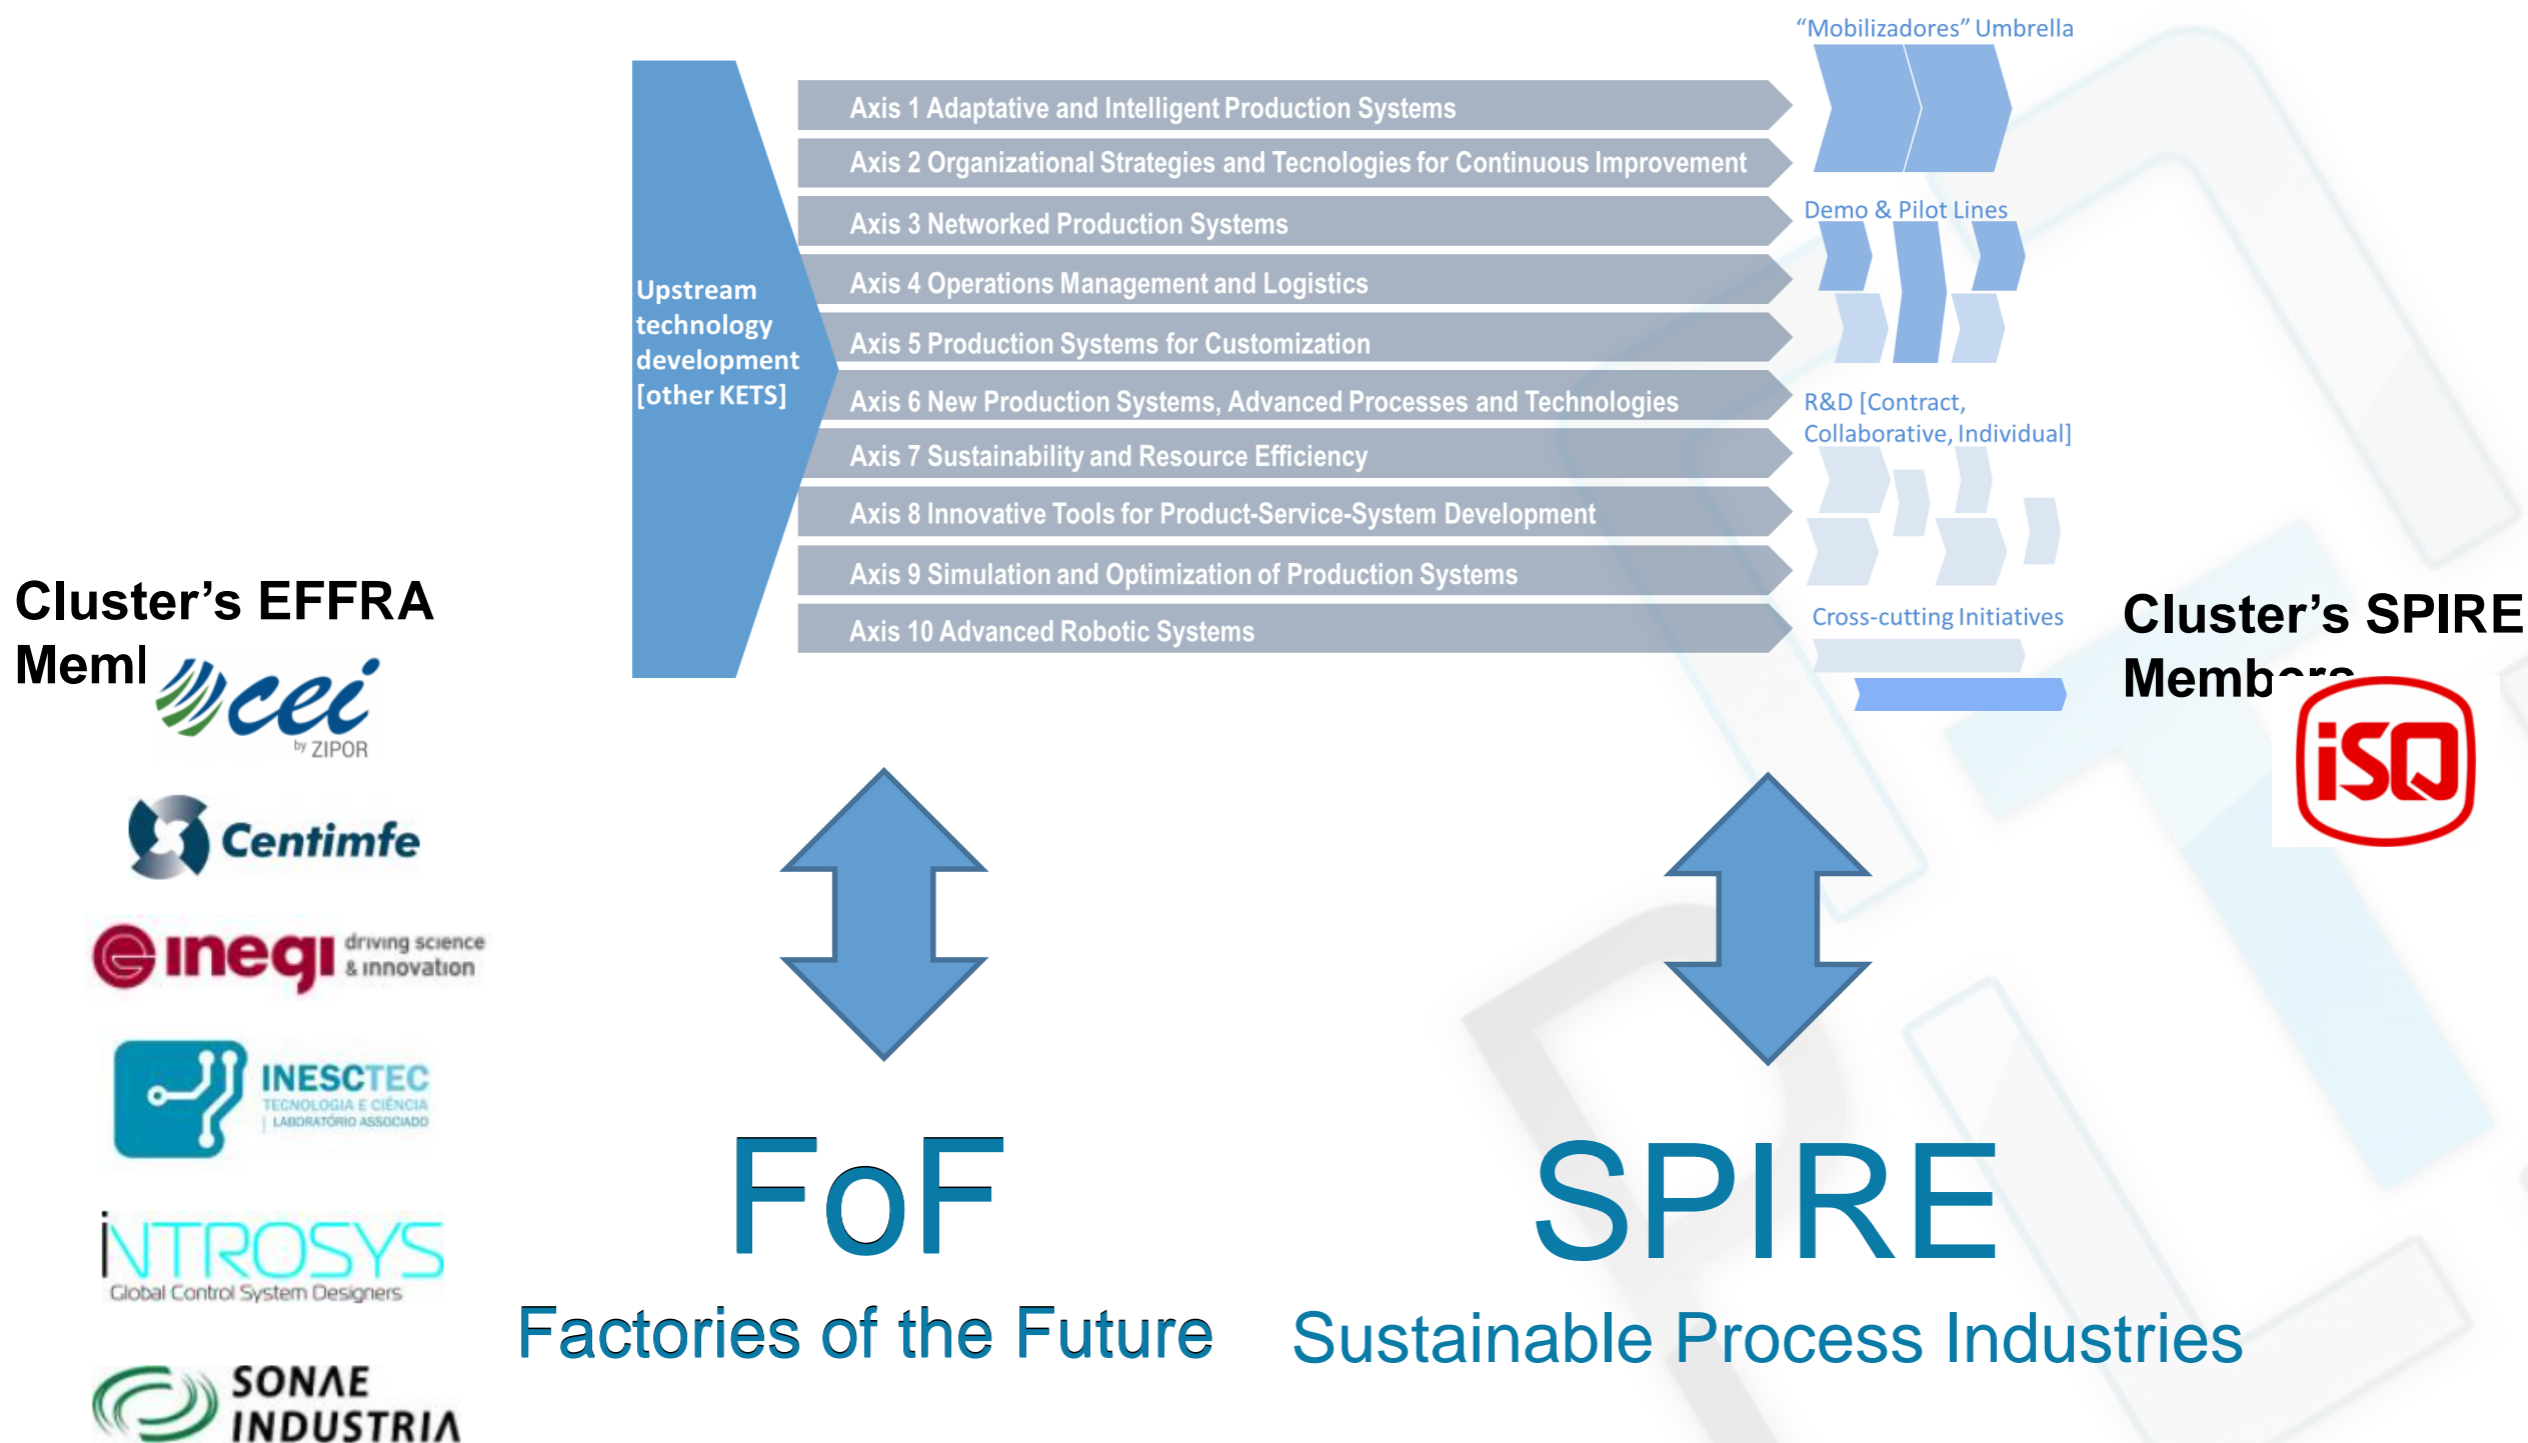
"Mobilizadores" Umbrella

Axis 1 Adaptative and Intelligent Production Systems

Axis 2 Organizational Strategies and Tecnologies for Continuous Improvement

Axis 3 Networked Production Systems

Axis 4 Operations Management and Logistics

Axis 5 Production Systems for Customization

Axis 6 New Production Systems, Advanced Processes and Technologies

Axis 7 Sustainability and Resource Efficiency

Axis 8 Innovative Tools for Product-Service-System Development

Axis 9 Simulation and Optimization of Production Systems

Axis 10 Advanced Robotic Systems

Upstream technology development [other KETS]

Demo & Pilot Lines

R&D [Contract, Collaborative, Individual]

Cross-cutting Initiatives

Cluster's EFFRA Meml

cei by ZIPOR

Centimfe

inegi driving science & innovation

INESCTEC TECNOLOGIA E CIÊNCIA LABORATÓRIO ASSOCIADO

INTROSYS Global Control System Designers

SONAE INDUSTRIA

Cluster's SPIRE Memb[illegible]

iSQ

FoF

Factories of the Future

SPIRE

Sustainable Process Industries